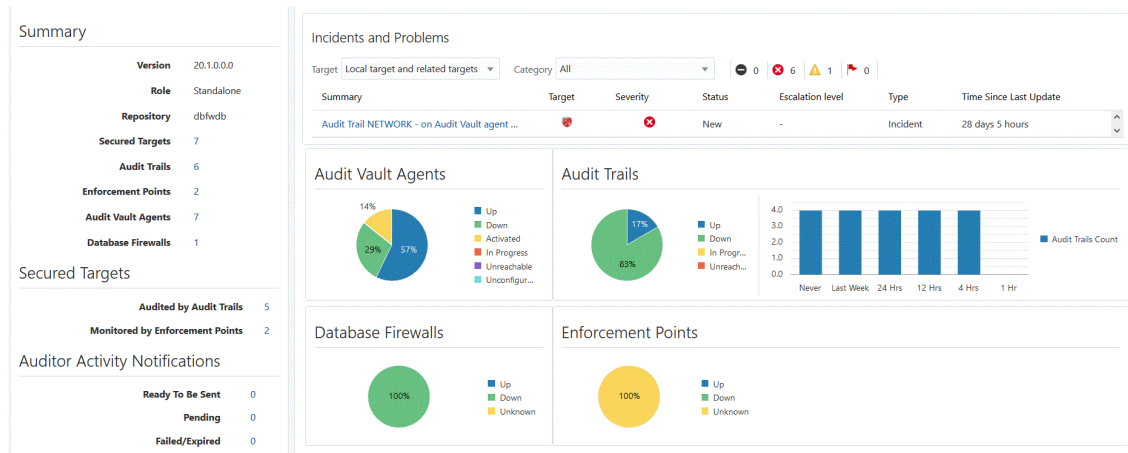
Summary

| | |
|---|---|
| Version | 20.1.0.0.0 |
| Role | Standalone |
| Repository | dbfwdb |
| Secured Targets | 7 |
| Audit Trails | 6 |
| Enforcement Points | 2 |
| Audit Vault Agents | 7 |
| Database Firewalls | 1 |

Secured Targets

| | |
|---|---|
| Audited by Audit Trails | 5 |
| Monitored by Enforcement Points | 2 |

Auditor Activity Notifications

| | |
|---|---|
| Ready To Be Sent | 0 |
| Pending | 0 |
| Failed/Expired | 0 |

Incidents and Problems

Target Local target and related targets Category All 0 6 1 0

| Summary | Target | Severity | Status | Escalation level | Type | Time Since Last Update |
|---|---|---|---|---|---|---|
| Audit Trail NETWORK - on Audit Vault agent ... | | | New | - | Incident | 28 days 5 hours |

Audit Vault Agents

14%
29%
57%

Up
Down
Activated
In Progress
Unreachable
Unconfigur...

Audit Trails

17%
83%

Up
Down
In Progr...
Unreach...

4.0
3.0
2.0
1.0
0.0

Never Last Week 24 Hrs 12 Hrs 4 Hrs 1 Hr

Audit Trails Count

Database Firewalls

100%

Up
Down
Unknown

Enforcement Points

100%

Up
Down
Unknown